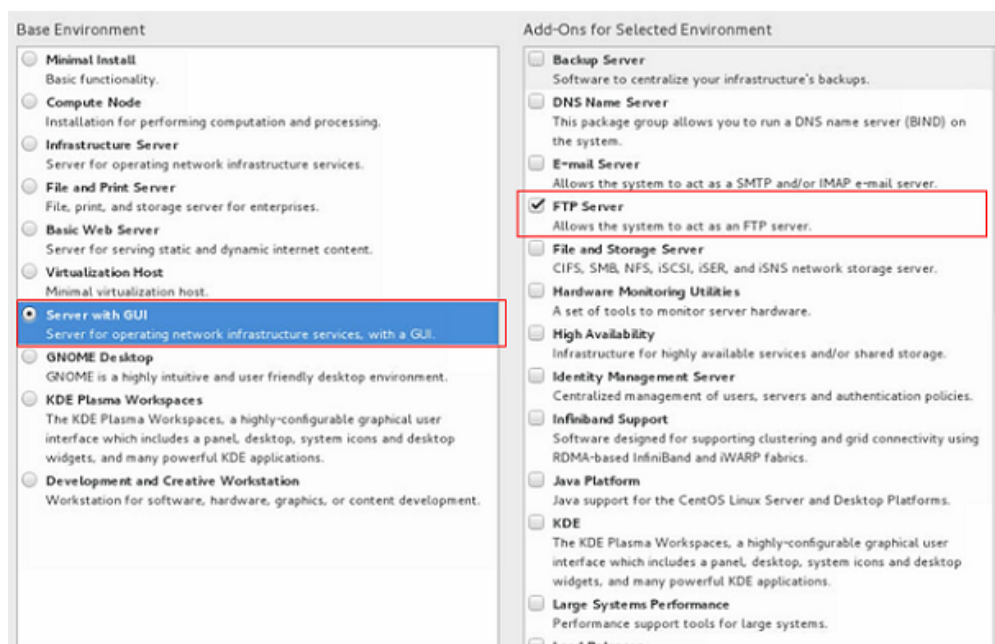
Base Environment

Minimal Install
Basic functionality.

Compute Node
Installation for performing computation and processing.

Infrastructure Server
Server for operating network infrastructure services.

File and Print Server
File, print, and storage server for enterprises.

Basic Web Server
Server for serving static and dynamic internet content.

Virtualization Host
Minimal virtualization host.

Server with GUI
Server for operating network infrastructure services, with a GUI.

GNOME Desktop
GNOME is a highly intuitive and user friendly desktop environment.

KDE Plasma Workspaces
The KDE Plasma Workspaces, a highly-configurable graphical user interface which includes a panel, desktop, system icons and desktop widgets, and many powerful KDE applications.

Development and Creative Workstation
Workstation for software, hardware, graphics, or content development.

Add-Ons for Selected Environment

Backup Server
Software to centralize your infrastructure's backups.

DNS Name Server
This package group allows you to run a DNS name server (BIND) on the system.

E-mail Server
Allows the system to act as a SMTP and/or IMAP e-mail server.

FTP Server
Allows the system to act as an FTP server.

File and Storage Server
CIFS, SMB, NFS, iSCSI, iSER, and iSNS network storage server.

Hardware Monitoring Utilities
A set of tools to monitor server hardware.

High Availability
Infrastructure for highly available services and/or shared storage.

Identity Management Server
Centralized management of users, servers and authentication policies.

Infiniband Support
Software designed for supporting clustering and grid connectivity using RDMA-based InfiniBand and iWARP fabrics.

Java Platform
Java support for the CentOS Linux Server and Desktop Platforms.

KDE
The KDE Plasma Workspaces, a highly-configurable graphical user interface which includes a panel, desktop, system icons and desktop widgets, and many powerful KDE applications.

Large Systems Performance
Performance support tools for large systems.

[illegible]